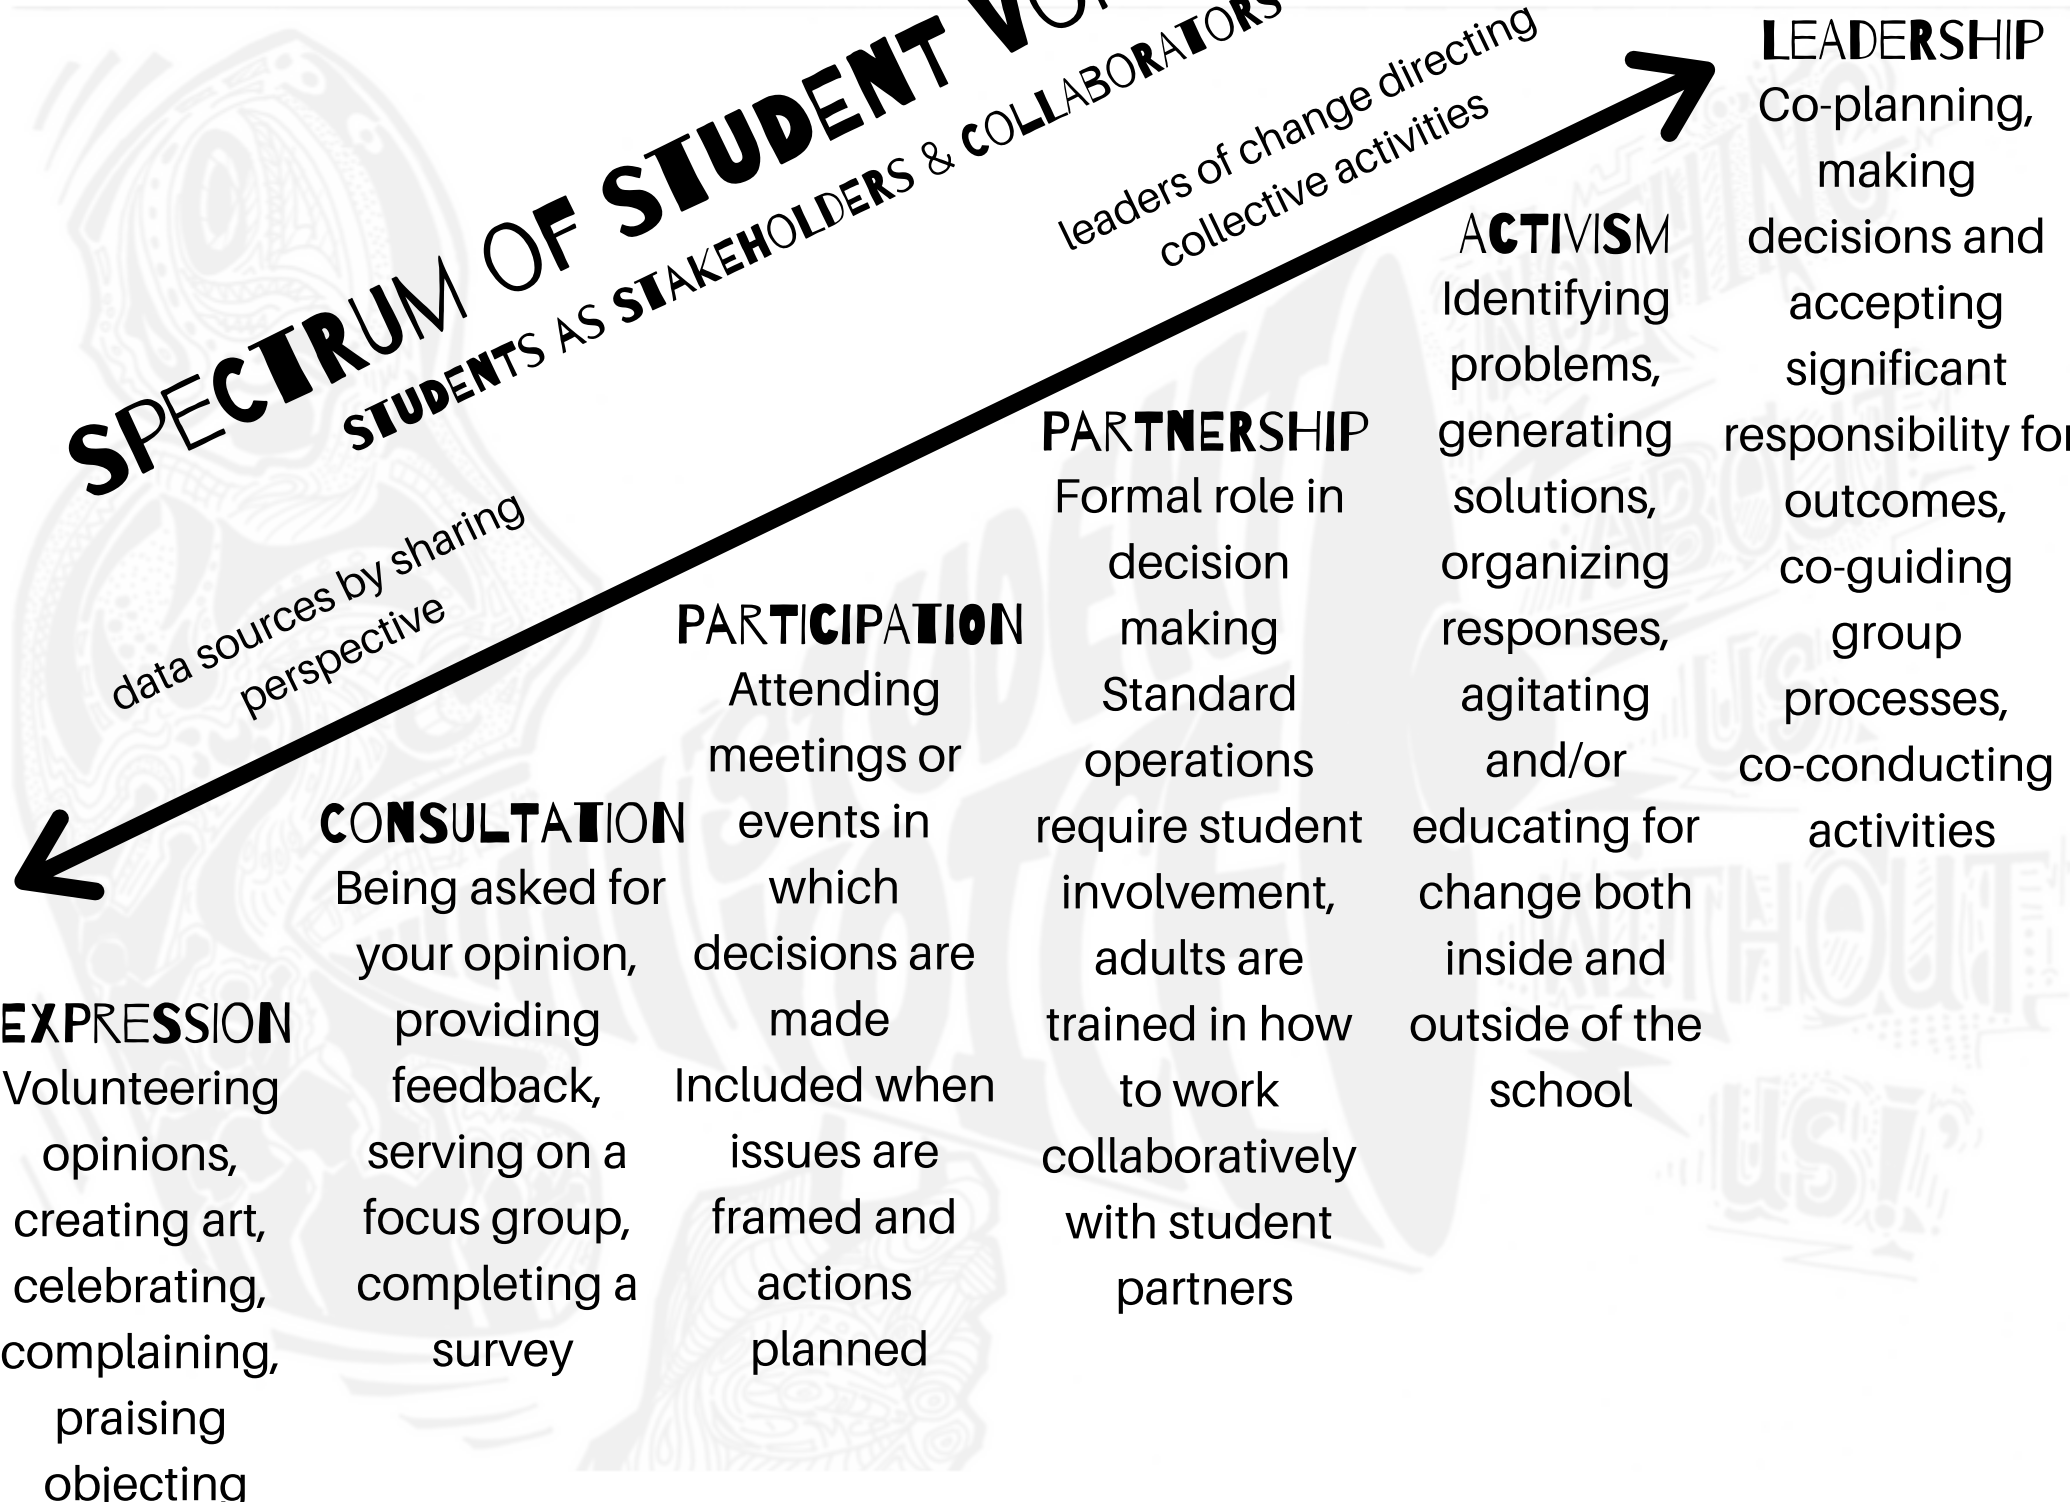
SPECTRUM OF STUDENT VO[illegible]

STUDENTS AS STAKEHOLDERS & COLLABORATORS

leaders of change directing collective activities

data sources by sharing perspective

LEADERSHIP
Co-planning, making decisions and accepting significant responsibility fo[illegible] outcomes, co-guiding group processes, co-conducting activities

ACTIVISM
Identifying problems, generating solutions, organizing responses, agitating and/or educating for change both inside and outside of the school

PARTNERSHIP
Formal role in decision making Standard operations require student involvement, adults are trained in how to work collaboratively with student partners

PARTICIPATION
Attending meetings or events in which decisions are made Included when issues are framed and actions planned

CONSULTATION
Being asked for your opinion, providing feedback, serving on a focus group, completing a survey

EXPRESSION
Volunteering opinions, creating art, celebrating, complaining, praising objecting